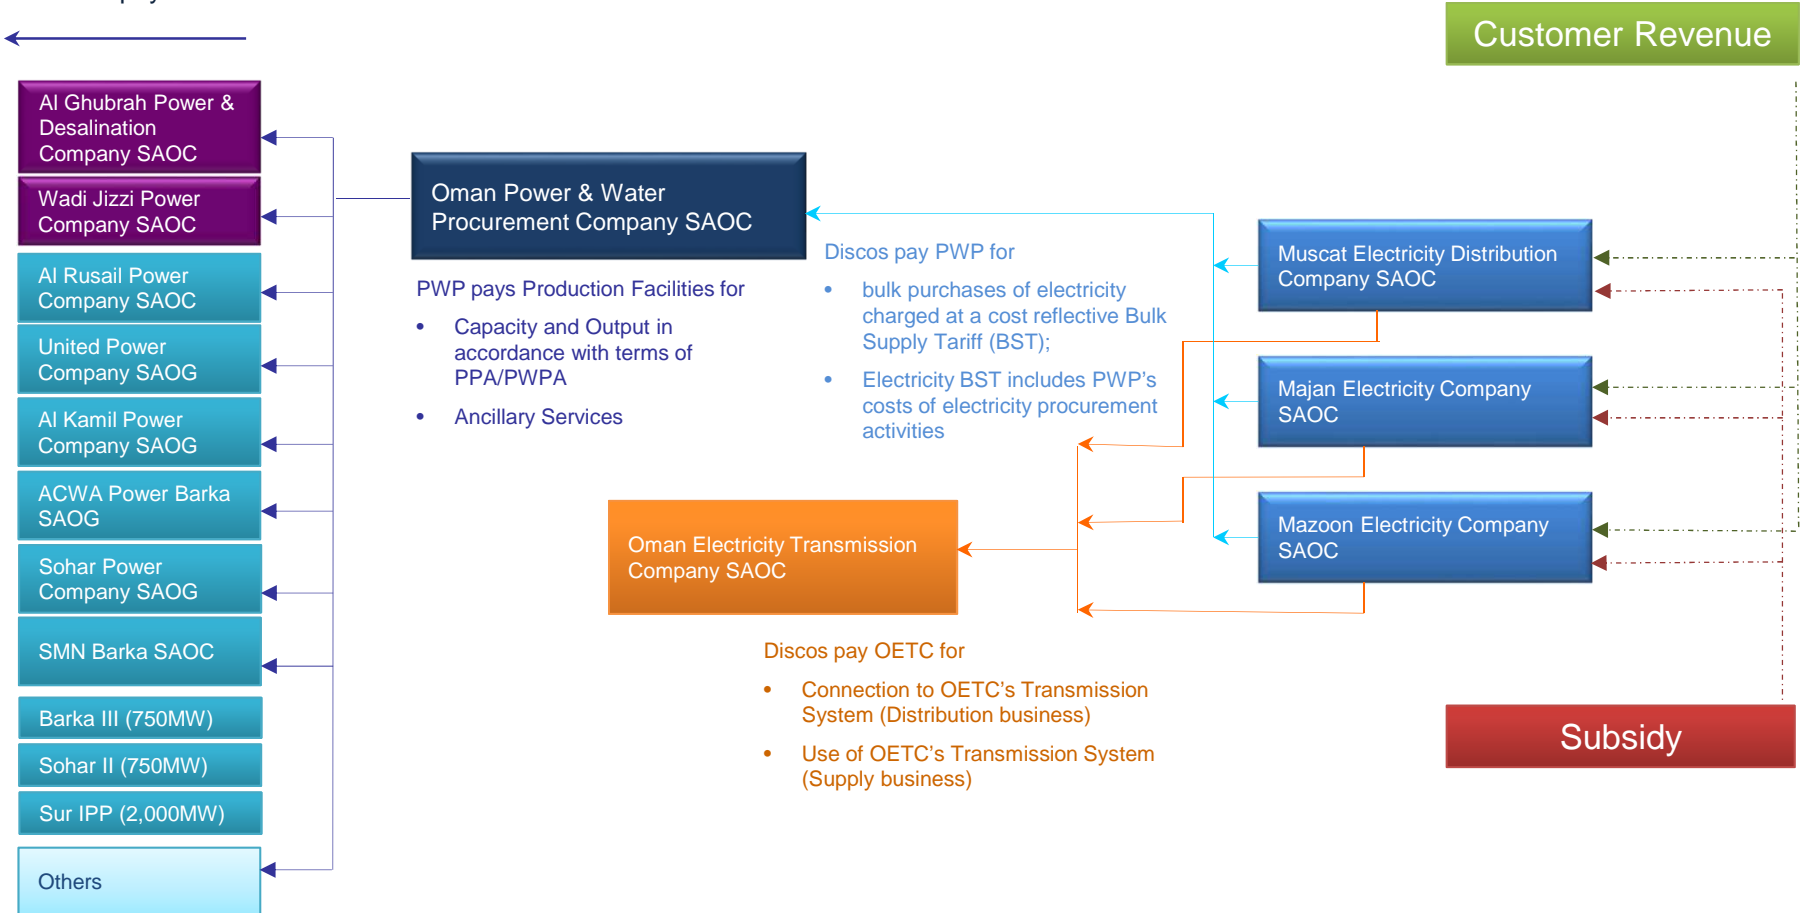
Customer Revenue

Al Ghubrah Power & Desalination Company SAOC

Wadi Jizzi Power Company SAOC

Al Rusail Power Company SAOC

United Power Company SAOG

Al Kamil Power Company SAOG

ACWA Power Barka SAOG

Sohar Power Company SAOG

SMN Barka SAOC

Barka III (750MW)

Sohar II (750MW)

Sur IPP (2,000MW)

Others

Oman Power & Water Procurement Company SAOC

PWP pays Production Facilities for

• Capacity and Output in accordance with terms of PPA/PWPA

• Ancillary Services

Discos pay PWP for

• bulk purchases of electricity charged at a cost reflective Bulk Supply Tariff (BST);

• Electricity BST includes PWP's costs of electricity procurement activities

Muscat Electricity Distribution Company SAOC

Majan Electricity Company SAOC

Mazoon Electricity Company SAOC

Oman Electricity Transmission Company SAOC

Discos pay OETC for

• Connection to OETC's Transmission System (Distribution business)

• Use of OETC's Transmission System (Supply business)

Subsidy